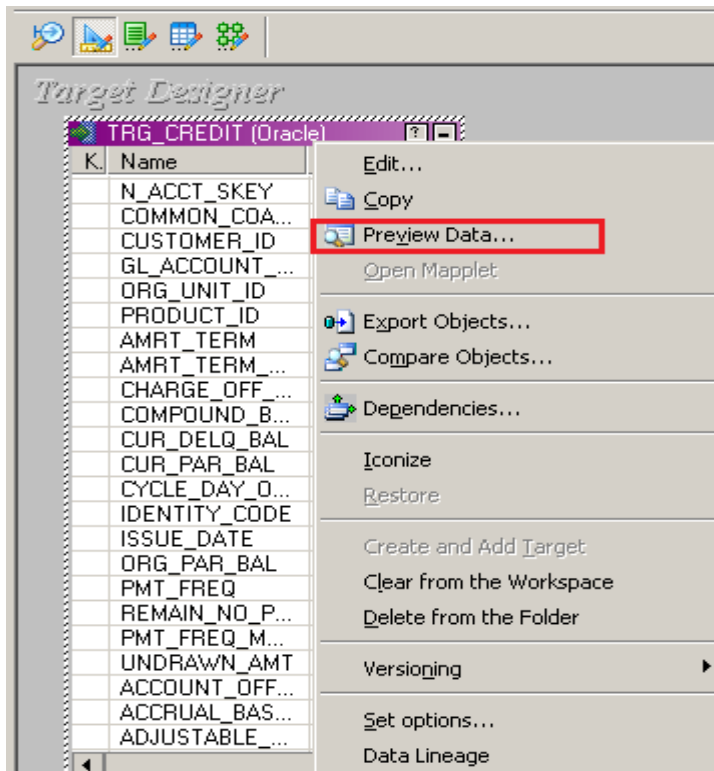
Target Designer

TRG_CREDIT (Oracle)

| K. | Name |
|---|---|
| | N_ACCT_SKEY |
| | COMMON_COA... |
| | CUSTOMER_ID |
| | GL_ACCOUNT_... |
| | ORG_UNIT_ID |
| | PRODUCT_ID |
| | AMRT_TERM |
| | AMRT_TERM_... |
| | CHARGE_OFF_... |
| | COMPOUND_B... |
| | CUR_DELQ_BAL |
| | CUR_PAR_BAL |
| | CYCLE_DAY_O... |
| | IDENTITY_CODE |
| | ISSUE_DATE |
| | ORG_PAR_BAL |
| | PMT_FREQ |
| | REMAIN_NO_P... |
| | PMT_FREQ_M... |
| | UNDRAWN_AMT |
| | ACCOUNT_OFF... |
| | ACCRUAL_BAS... |
| | ADJUSTABLE_... |

Edit...
Copy
Preview Data...
Open Mapplet
Export Objects...
Compare Objects...
Dependencies...
Iconize
Restore
Create and Add Target
Clear from the Workspace
Delete from the Folder
Versioning
Set options...
Data Lineage